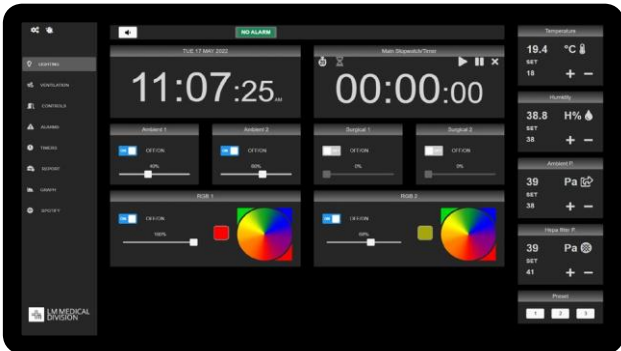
LIGHTING
VENTILATION
CONTROLS
ALARMS
TIMERS
REPORT
GRAPH
SPOTIFY

LM MEDICAL DIVISION

NO ALARM

TUE 17 MAY 2022
11:07:25AM

Main Stopwatch/Timer
00:00:00

Ambient 1
ON OFF/ON
40%

Ambient 2
ON OFF/ON
60%

Surgical 1
OFF/ON
0%

Surgical 2
OFF/ON
0%

RGB 1
ON OFF/ON
100%

RGB 2
ON OFF/ON
60%

Temperature
19.4 °C
SET
18
+ −

Humidity
38.8 H%
SET
38
+ −

Ambient P.
39 Pa
SET
38
+ −

Hepa filter P.
39 Pa
SET
41
+ −

Preset
1 2 3